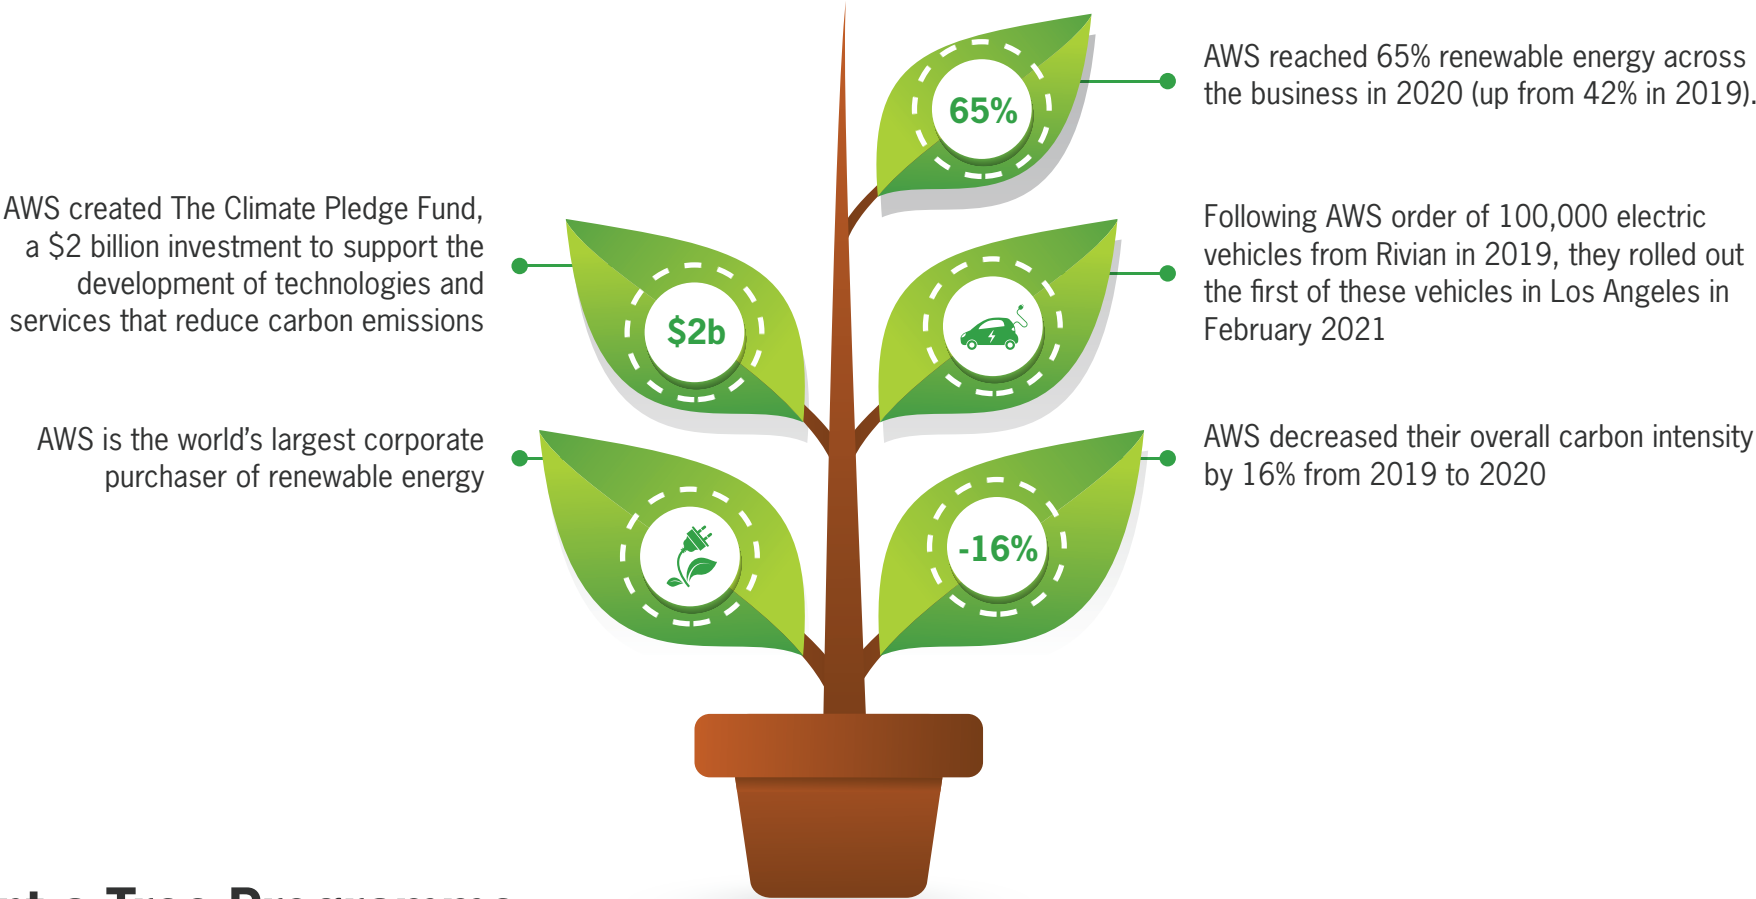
65%

AWS reached 65% renewable energy across the business in 2020 (up from 42% in 2019).

AWS created The Climate Pledge Fund, a $2 billion investment to support the development of technologies and services that reduce carbon emissions

$2b

Following AWS order of 100,000 electric vehicles from Rivian in 2019, they rolled out the first of these vehicles in Los Angeles in February 2021

AWS is the world's largest corporate purchaser of renewable energy

AWS decreased their overall carbon intensity by 16% from 2019 to 2020

-16%

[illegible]